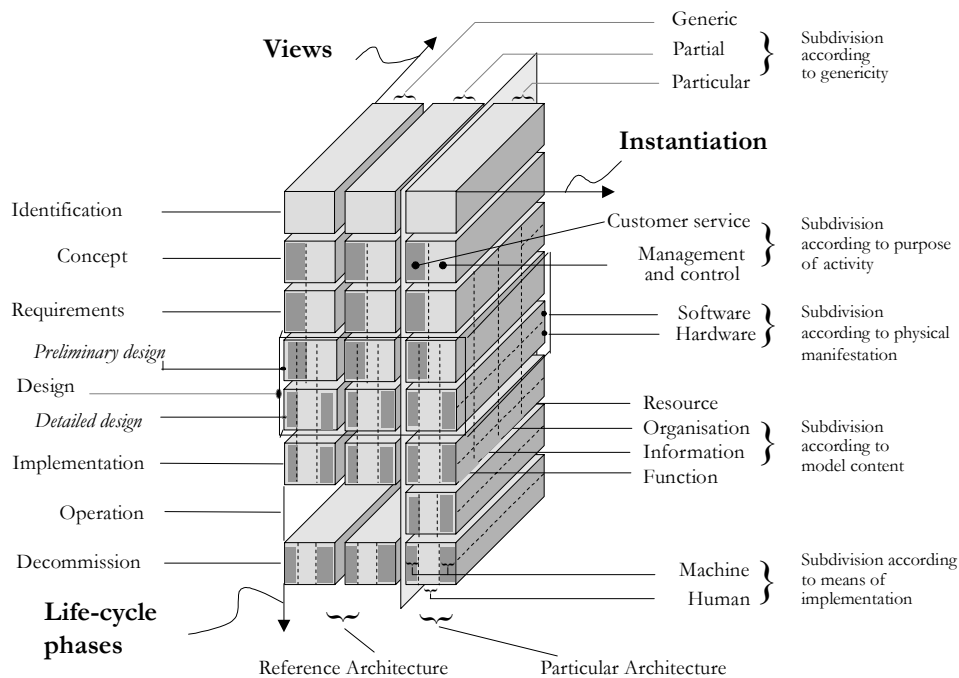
Views

Generic
Partial
Particular

Subdivision according to genericity

Instantiation

Identification

Concept

Requirements

Preliminary design

Design

Detailed design

Implementation

Operation

Decommission

Customer service
Management and control

Subdivision according to purpose of activity

Software
Hardware

Subdivision according to physical manifestation

Resource
Organisation
Information
Function

Subdivision according to model content

Machine
Human

Subdivision according to means of implementation

Life-cycle phases

Reference Architecture

Particular Architecture